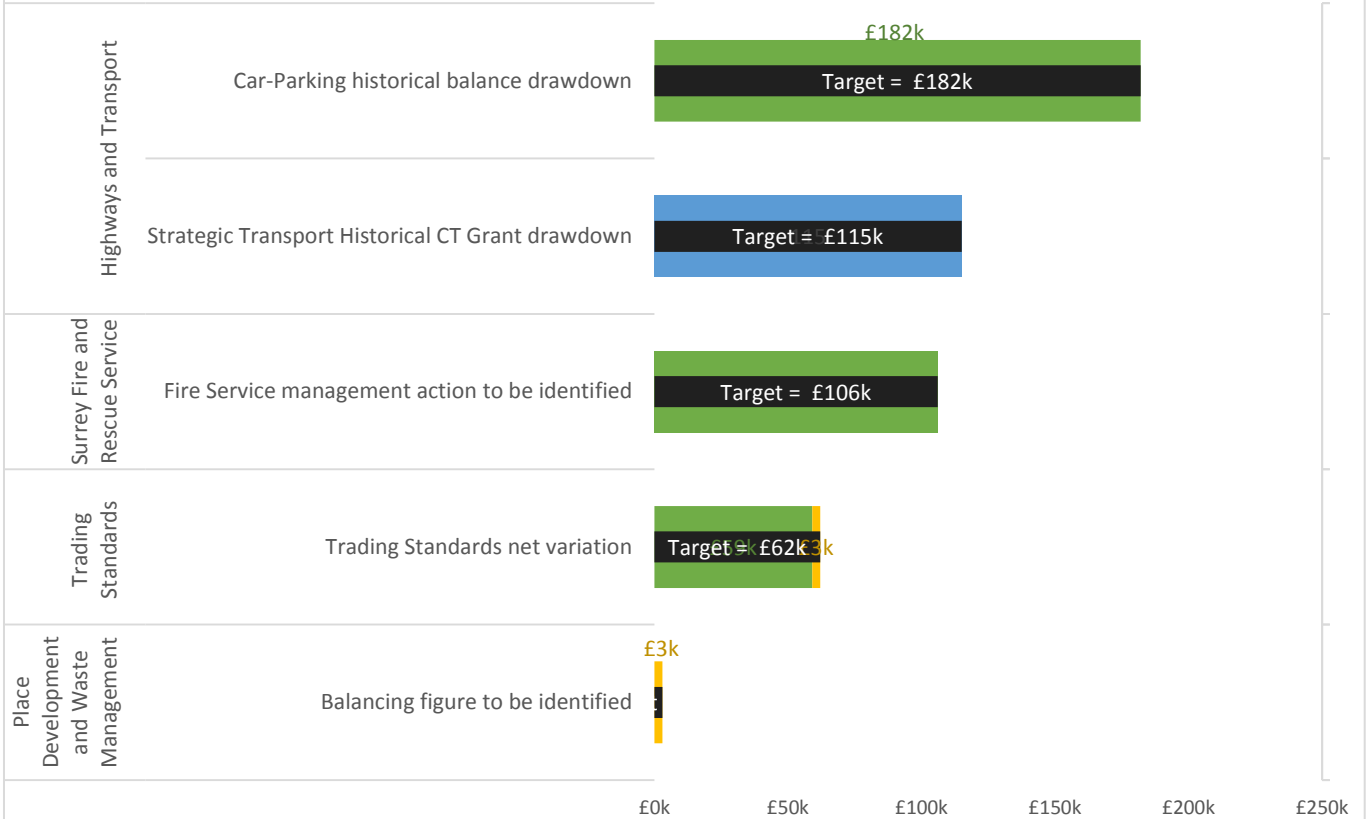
Highways and Transport

Car-Parking historical balance drawdown

£182k

Target = £182k

Strategic Transport Historical CT Grant drawdown

Target = £115k

Surrey Fire and Rescue Service

Fire Service management action to be identified

Target = £106k

Trading Standards

Trading Standards net variation

Target = £62k

£3k

Place Development and Waste Management

Balancing figure to be identified

£3k

£0k £50k £100k £150k £200k £250k